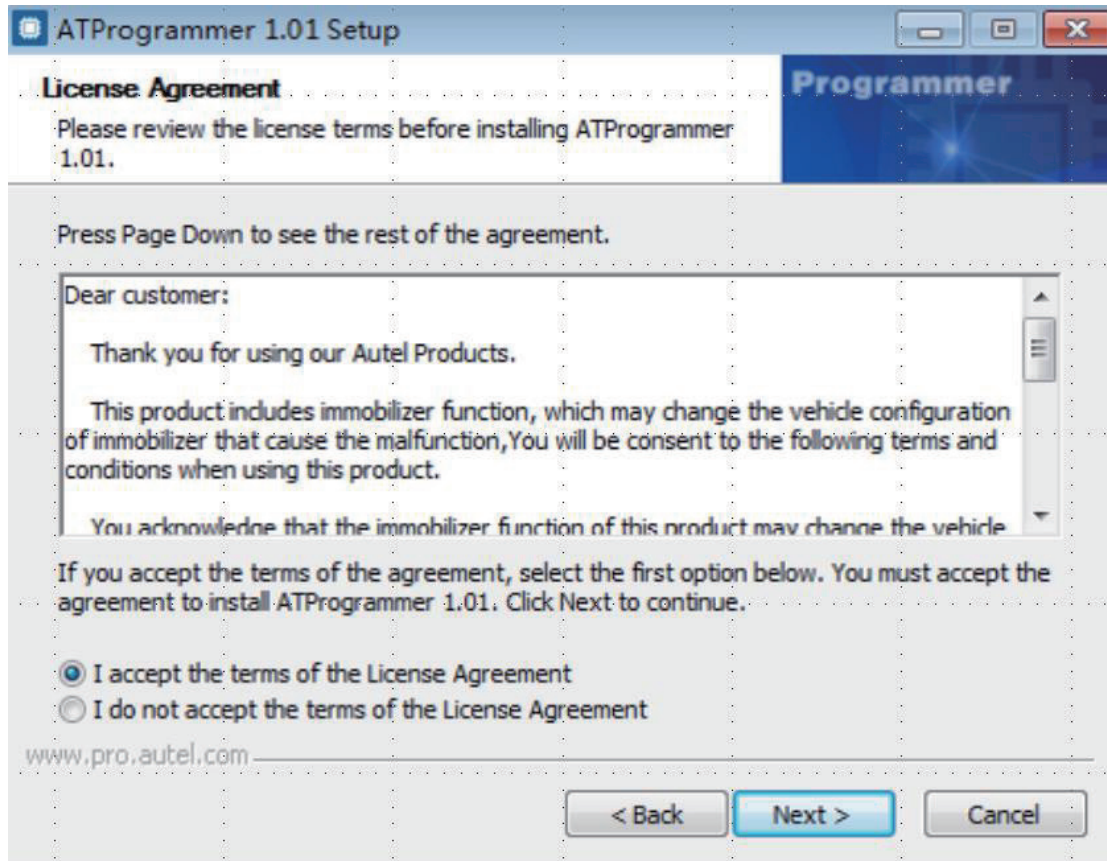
ATProgrammer 1.01 Setup

License Agreement

Please review the license terms before installing ATProgrammer 1.01.

Programmer

Press Page Down to see the rest of the agreement.

Dear customer:

Thank you for using our Autel Products.

This product indudes immobilizer function, which may change the vehicle configuration of immobilizer that cause the malfunction,You will be consent to the following terms and conditions when using this product.

You acknowledge that the immobilizer function of this product may change the vehicle

If you accept the terms of the agreement, select the first option below. You must accept the agreement to install ATProgrammer 1.01. Click Next to continue.

I accept the terms of the License Agreement

I do not accept the terms of the License Agreement

www.pro.autel.com

< Back

Next >

Cancel